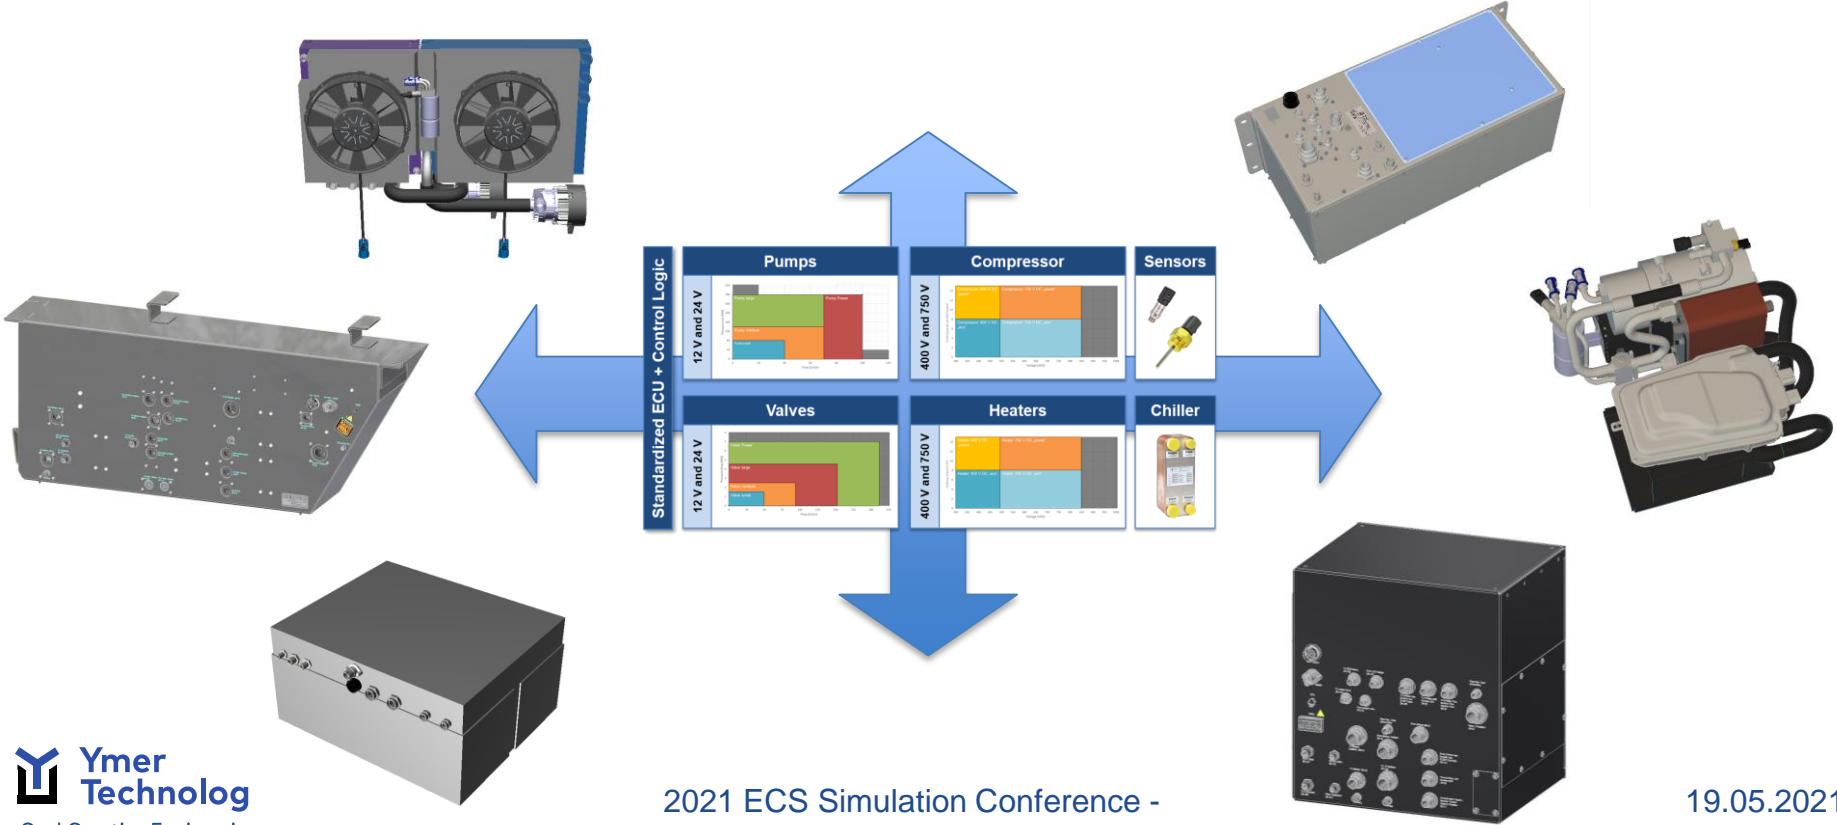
Standardized ECU + Control Logic

Pumps

12 V and 24 V

Compressor

400 V and 750 V

Sensors

Valves

12 V and 24 V

Heaters

400 V and 750 V

Chiller

Ymer Technolog

2021 ECS Simulation Conference -

19.05.2021